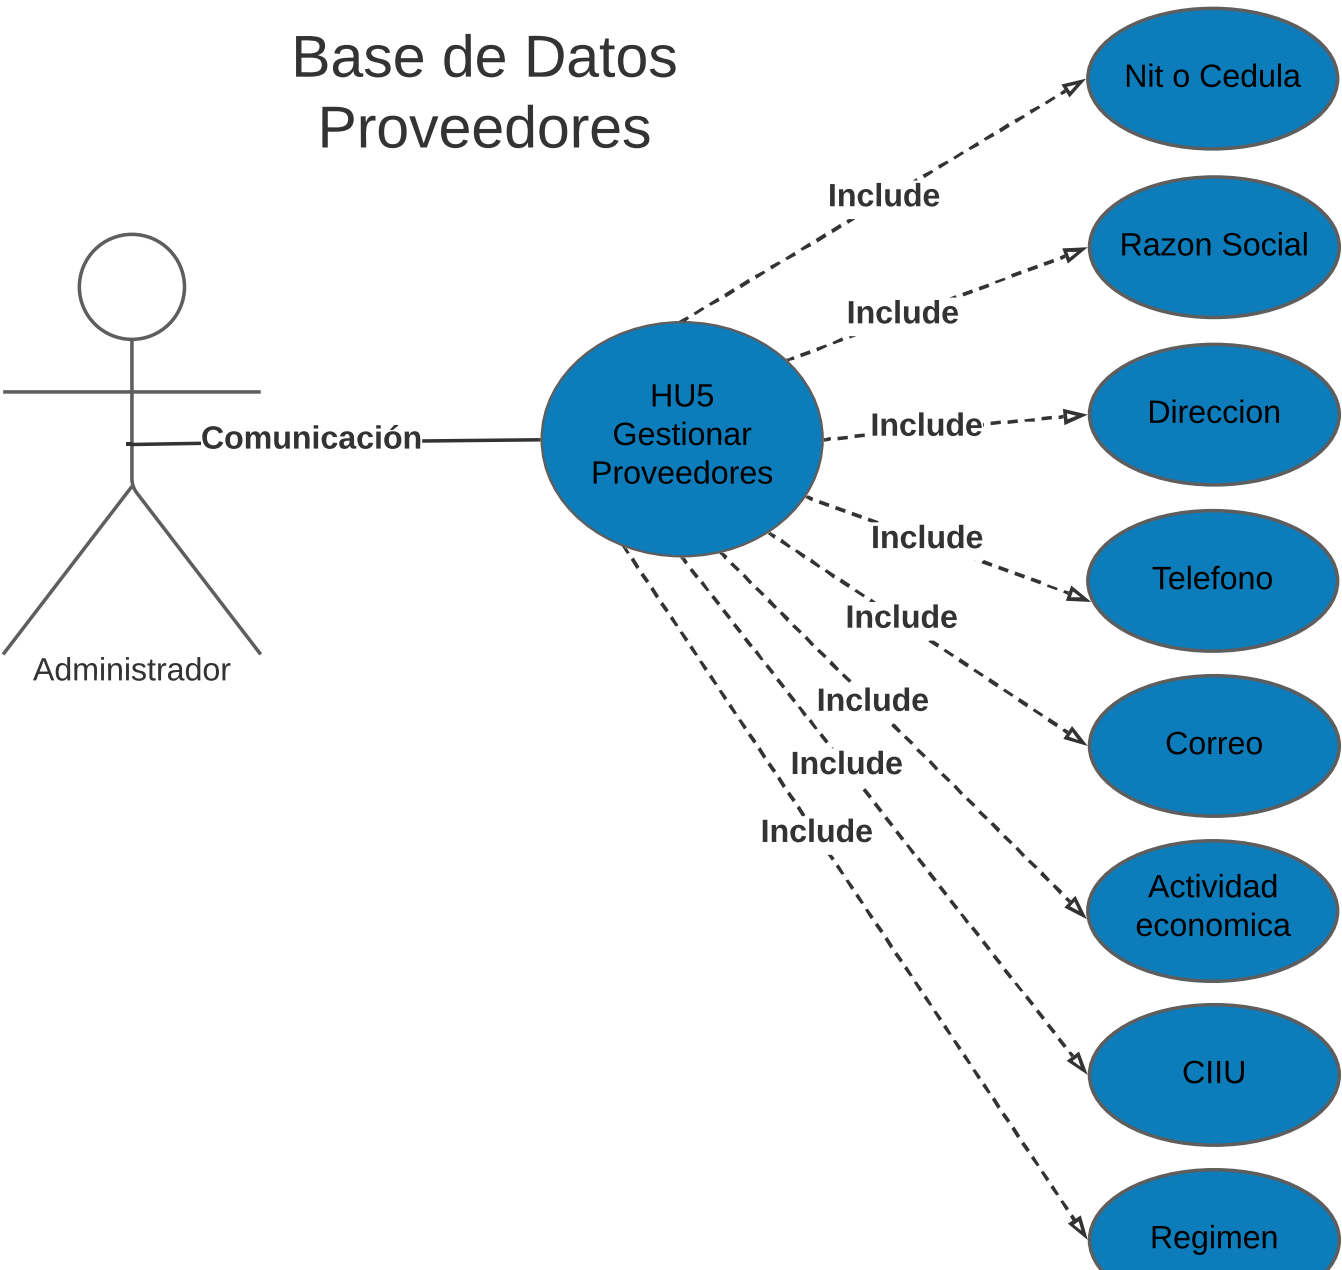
Base de Datos Proveedores

Administrador

Comunicación

HU5 Gestionar Proveedores

Include

Include

Include

Include

Include

Include

Include

Include

Nit o Cedula

Razon Social

Direccion

Telefono

Correo

Actividad economica

CIIU

Regimen